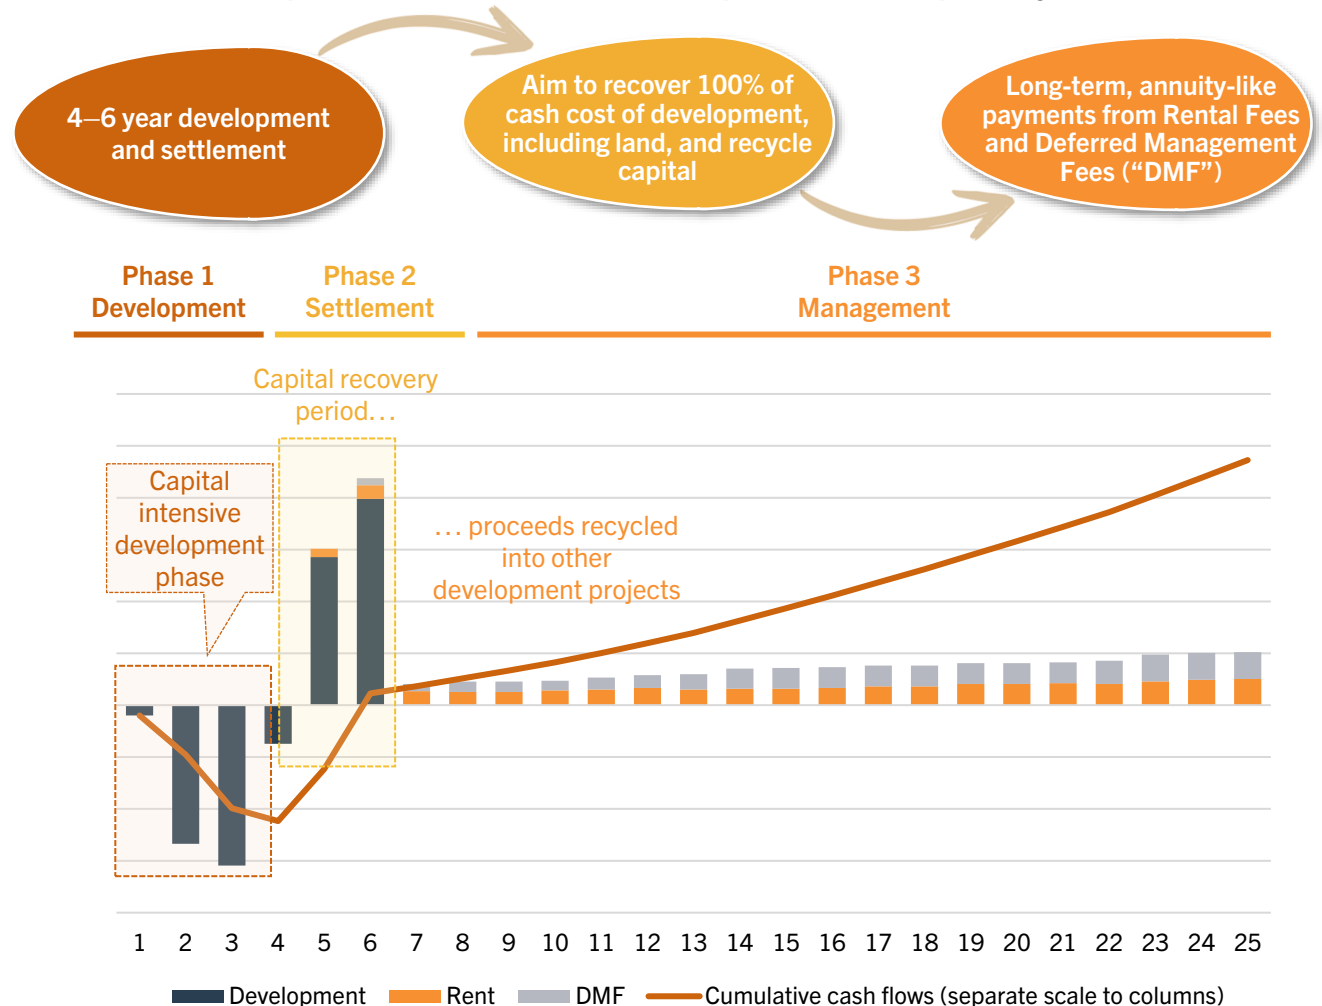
4–6 year development and settlement

Aim to recover 100% of cash cost of development, including land, and recycle capital

Long-term, annuity-like payments from Rental Fees and Deferred Management Fees ("DMF")

Phase 1
Development

Phase 2
Settlement

Phase 3
Management

Capital recovery period…

Capital intensive development phase

… proceeds recycled into other development projects

1 2 3 4 5 6 7 8 9 10 11 12 13 14 15 16 17 18 19 20 21 22 23 24 25

Development Rent DMF Cumulative cash flows (separate scale to columns)